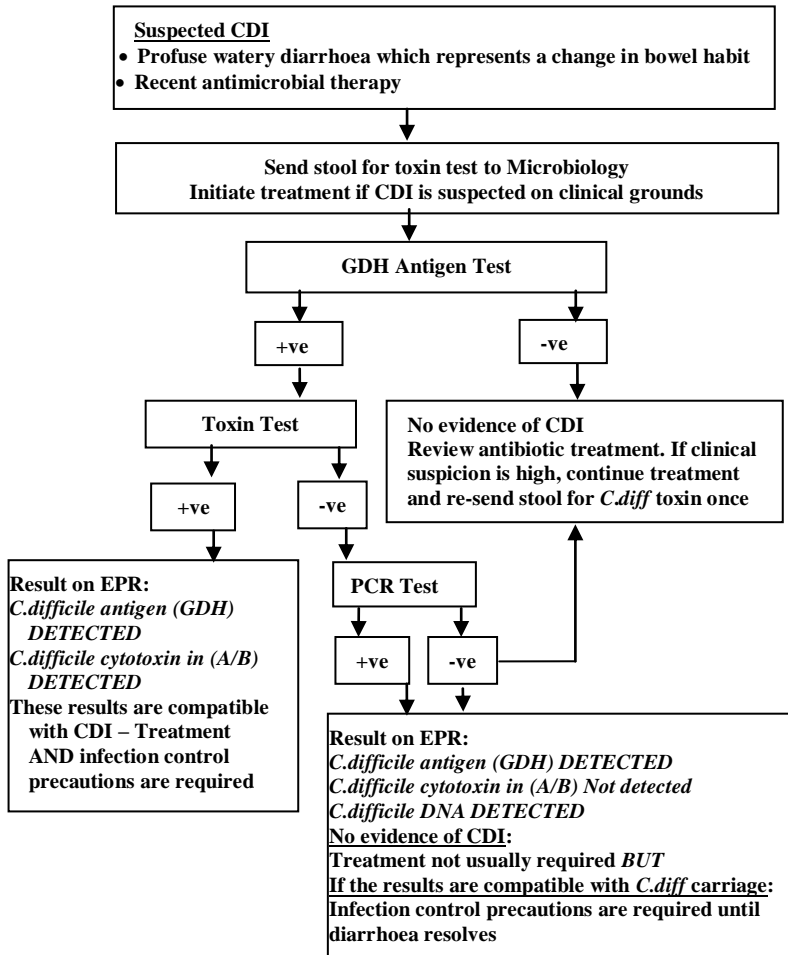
Suspected CDI
• Profuse watery diarrhoea which represents a change in bowel habit
• Recent antimicrobial therapy

Send stool for toxin test to Microbiology
Initiate treatment if CDI is suspected on clinical grounds

GDH Antigen Test

+ve

-ve

Toxin Test

No evidence of CDI
Review antibiotic treatment. If clinical suspicion is high, continue treatment and re-send stool for *C.diff* toxin once

+ve

-ve

Result on EPR:
*C.difficile antigen (GDH) DETECTED*
*C.difficile cytotoxin in (A/B) DETECTED*
These results are compatible with CDI – Treatment AND infection control precautions are required

PCR Test

+ve

-ve

Result on EPR:
*C.difficile antigen (GDH) DETECTED*
*C.difficile cytotoxin in (A/B) Not detected*
*C.difficile DNA DETECTED*
No evidence of CDI:
Treatment not usually required *BUT*
If the results are compatible with *C.diff* carriage:
Infection control precautions are required until diarrhoea resolves